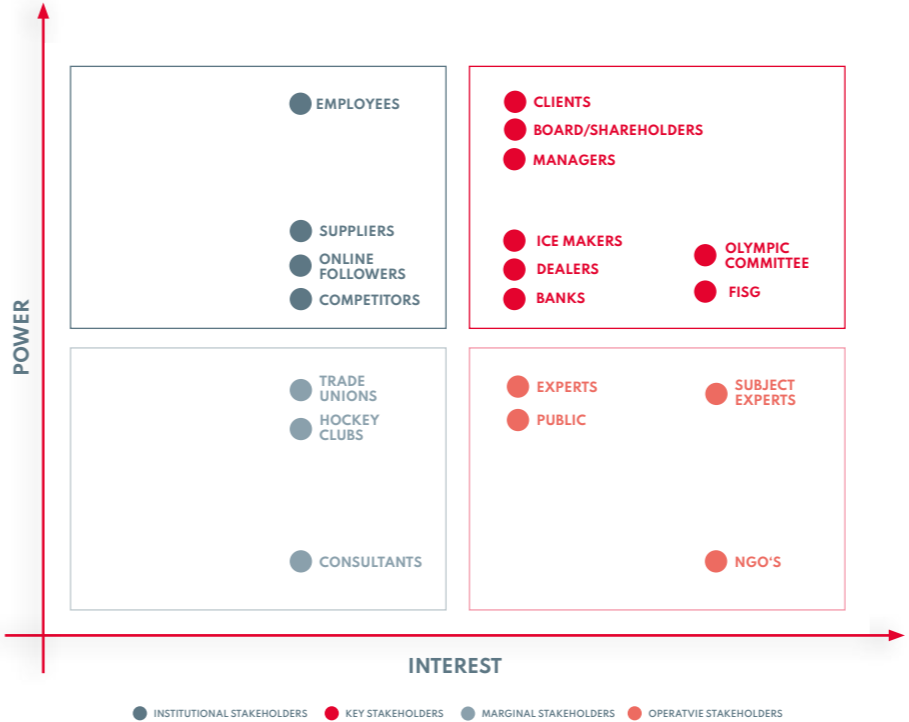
POWER

EMPLOYEES

SUPPLIERS

ONLINE FOLLOWERS

COMPETITORS

CLIENTS

BOARD/SHAREHOLDERS

MANAGERS

ICE MAKERS

DEALERS

BANKS

OLYMPIC COMMITTEE

FISG

TRADE UNIONS

HOCKEY CLUBS

CONSULTANTS

EXPERTS

PUBLIC

SUBJECT EXPERTS

NGO'S

INTEREST

INSTITUTIONAL STAKEHOLDERS  KEY STAKEHOLDERS  MARGINAL STAKEHOLDERS  OPERATVIE STAKEHOLDERS